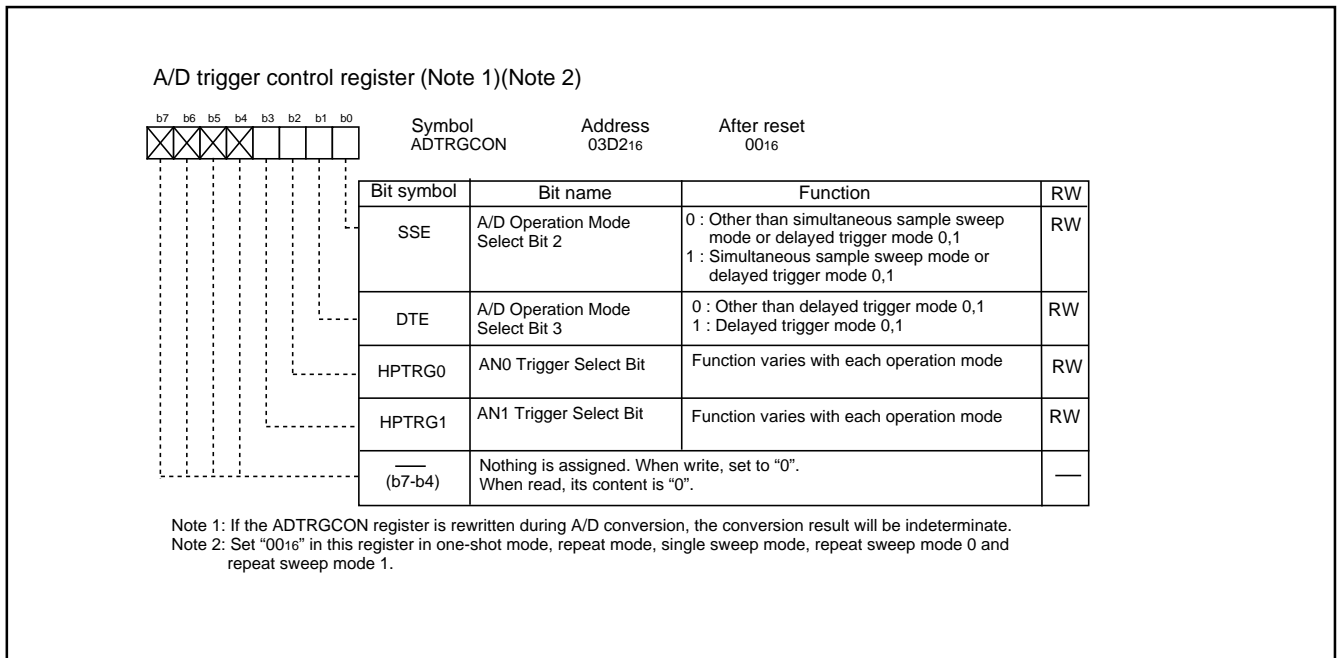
A/D trigger control register (Note 1)(Note 2)

b7 b6 b5 b4 b3 b2 b1 b0

Symbol ADTRGCON

Address 03D2$_{16}$

After reset 00$_{16}$

| Bit symbol | Bit name | Function | RW |
|---|---|---|---|
| SSE | A/D Operation Mode Select Bit 2 | 0 : Other than simultaneous sample sweep mode or delayed trigger mode 0,1<br>1 : Simultaneous sample sweep mode or delayed trigger mode 0,1 | RW |
| DTE | A/D Operation Mode Select Bit 3 | 0 : Other than delayed trigger mode 0,1<br>1 : Delayed trigger mode 0,1 | RW |
| HPTRG0 | AN0 Trigger Select Bit | Function varies with each operation mode | RW |
| HPTRG1 | AN1 Trigger Select Bit | Function varies with each operation mode | RW |
| (b7-b4) | Nothing is assigned. When write, set to "0". When read, its content is "0". | | |

Note 1: If the ADTRGCON register is rewritten during A/D conversion, the conversion result will be indeterminate.
Note 2: Set "00$_{16}$" in this register in one-shot mode, repeat mode, single sweep mode, repeat sweep mode 0 and repeat sweep mode 1.